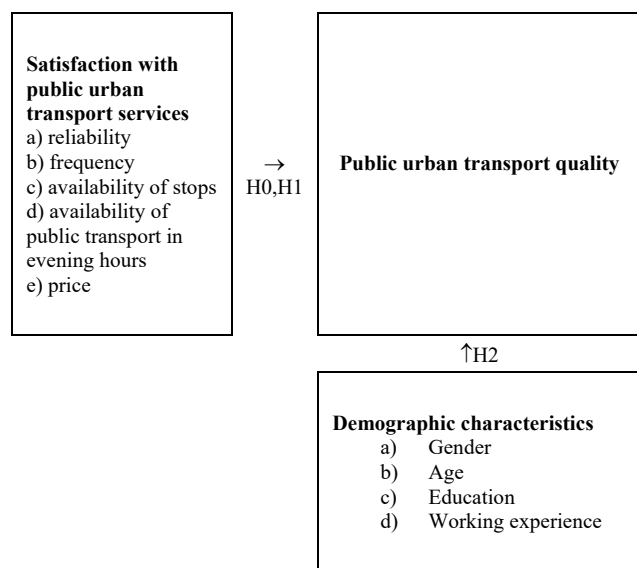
**Satisfaction with public urban transport services**
a) reliability
b) frequency
c) availability of stops
d) availability of public transport in evening hours
e) price

$\rightarrow$
H0,H1

**Public urban transport quality**

$\uparrow$H2

**Demographic characteristics**
a) Gender
b) Age
c) Education
d) Working experience